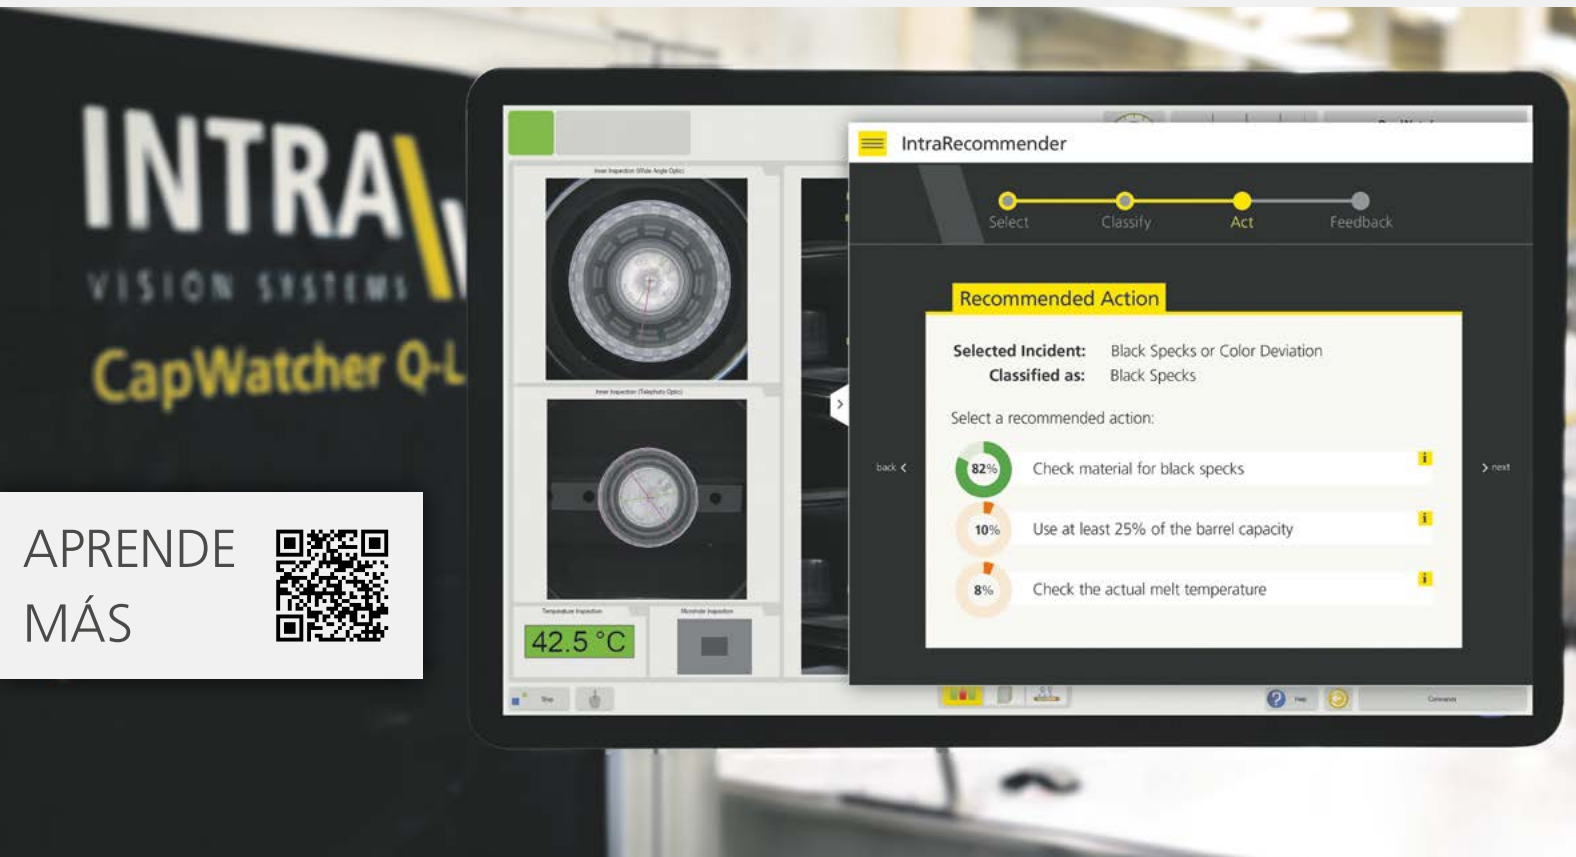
INTRA
VISION SYSTEMS
CapWatcher Q-L

APRENDE MÁS

Inner Inspection (Wide Angle Optic)

Inner Inspection (Telephoto Optic)

Temperature Inspection

42.5 °C

Microhole Inspection

IntraRecommender

Select Classify Act Feedback

Recommended Action

Selected Incident: Black Specks or Color Deviation
Classified as: Black Specks

Select a recommended action:

back

next

82% Check material for black specks

10% Use at least 25% of the barrel capacity

8% Check the actual melt temperature

Stop

Help

Commands